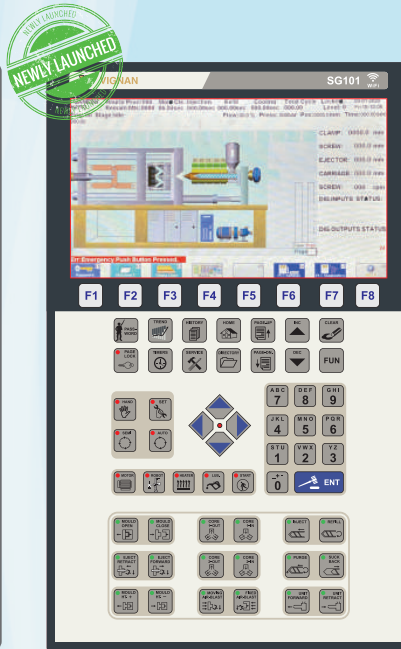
NEWLY LAUNCHED
NEWLY LAUNCHED

VIGNAN

SG101
WiFi

CLAMP: 0000.0 mm
SCREW: 0000.0 mm
EJECTOR: 0000.0 mm
CARRIAGE: 0000.0 mm
SCREW: 000 rpm
DI/INPUTS STATUS:
DO/OUTPUTS STATUS:

Err: Emergency Push Button Pressed.

F1 F2 F3 F4 F5 F6 F7 F8

PASSWORD
TREND
HISTORY
HOME
PAGE UP
INC
CLEAR
PAGE LOCK
TIMING
SERVICE
DIRECTORY
PAGE DOWN
DEC
FUN

MANU
SET
SEMI
AUTO

ABC 7
DEF 8
GHI 9
JKL 4
MNO 5
PQR 6
STU 1
VWX 2
YZ 3
+/- 0
ENT

MOTOR
ROBOT
HEATER
LUB
START

MOULD OPEN
MOULD CLOSE
CORE IN
CORE OUT
EJECT
REFILL
EJECT RETRACT
EJECT FORWARD
CORE IN
CORE OUT
PURGE
SUCK BACK
MOULD
MOULD
MOVING
FIXED
UNIT FORWARD
UNIT RETRACT